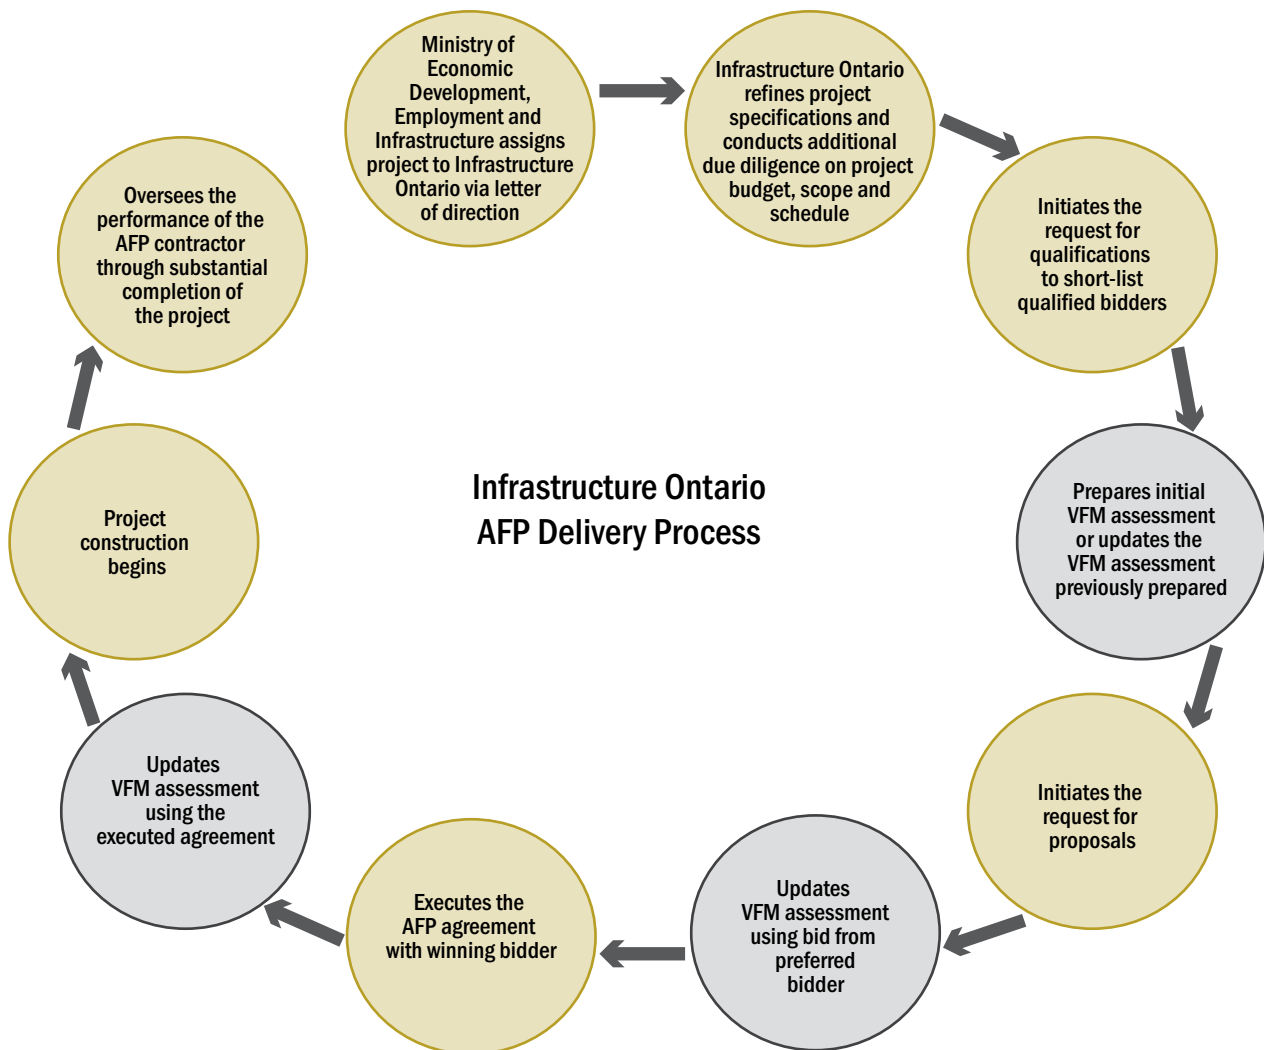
Infrastructure Ontario AFP Delivery Process

Ministry of Economic Development, Employment and Infrastructure assigns project to Infrastructure Ontario via letter of direction

Infrastructure Ontario refines project specifications and conducts additional due diligence on project budget, scope and schedule

Initiates the request for qualifications to short-list qualified bidders

Prepares initial VFM assessment or updates the VFM assessment previously prepared

Initiates the request for proposals

Updates VFM assessment using bid from preferred bidder

Executes the AFP agreement with winning bidder

Updates VFM assessment using the executed agreement

Project construction begins

Oversees the performance of the AFP contractor through substantial completion of the project